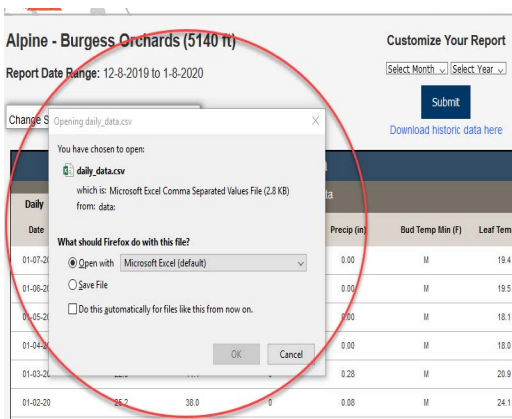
Alpine - Burgess Orchards (5140 ft)

Report Date Range: 12-8-2019 to 1-8-2020

Customize Your Report

Select Month ⌄ Select Year ⌄

Submit

Download historic data here

Change S

Opening daily_data.csv

You have chosen to open:

daily_data.csv

which is: Microsoft Excel Comma Separated Values File (2.8 KB)

from: data:

What should Firefox do with this file?

Open with Microsoft Excel (default)

Save File

Do this automatically for files like this from now on.

OK Cancel

Daily

ta

| Date | | | | Precip (in) | Bud Temp Min (F) | Leaf Tem |
|---|---|---|---|---|---|---|
| 01-07-20 | | | | 0.00 | M | 19.4 |
| 01-06-20 | | | | 0.00 | M | 19.5 |
| 01-05-20 | | | | 0.00 | M | 18.1 |
| 01-04-20 | | | | 0.00 | M | 18.0 |
| 01-03-20 | 22.0 | | | 0.28 | M | 20.9 |
| 01-02-20 | 25.2 | 38.0 | 0 | 0.08 | M | 24.1 |